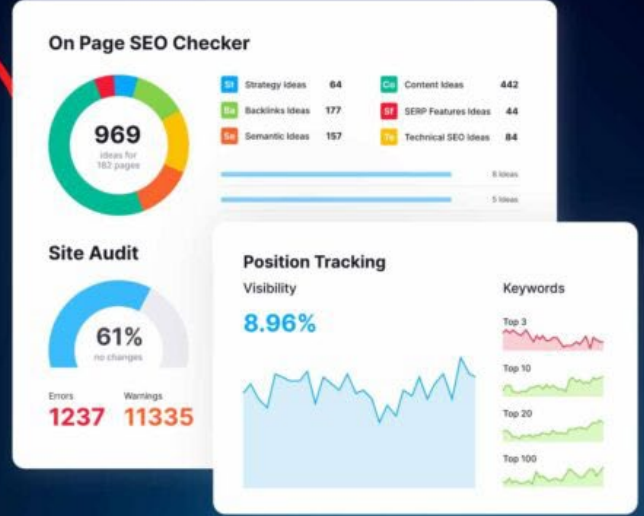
On Page SEO Checker

969
ideas for
162 pages

| | | | | | |
|---|---|---|---|---|---|
| St | Strategy Ideas | 64 | Co | Content Ideas | 442 |
| Ba | Backlinks Ideas | 177 | Sf | SERP Features Ideas | 44 |
| Se | Semantic Ideas | 157 | Te | Technical SEO Ideas | 84 |

6 Ideas
5 Ideas

Site Audit

61%
no changes

Errors
1237
Warnings
11335

Position Tracking

Visibility
8.96%

Keywords
Top 3
Top 10
Top 20
Top 100